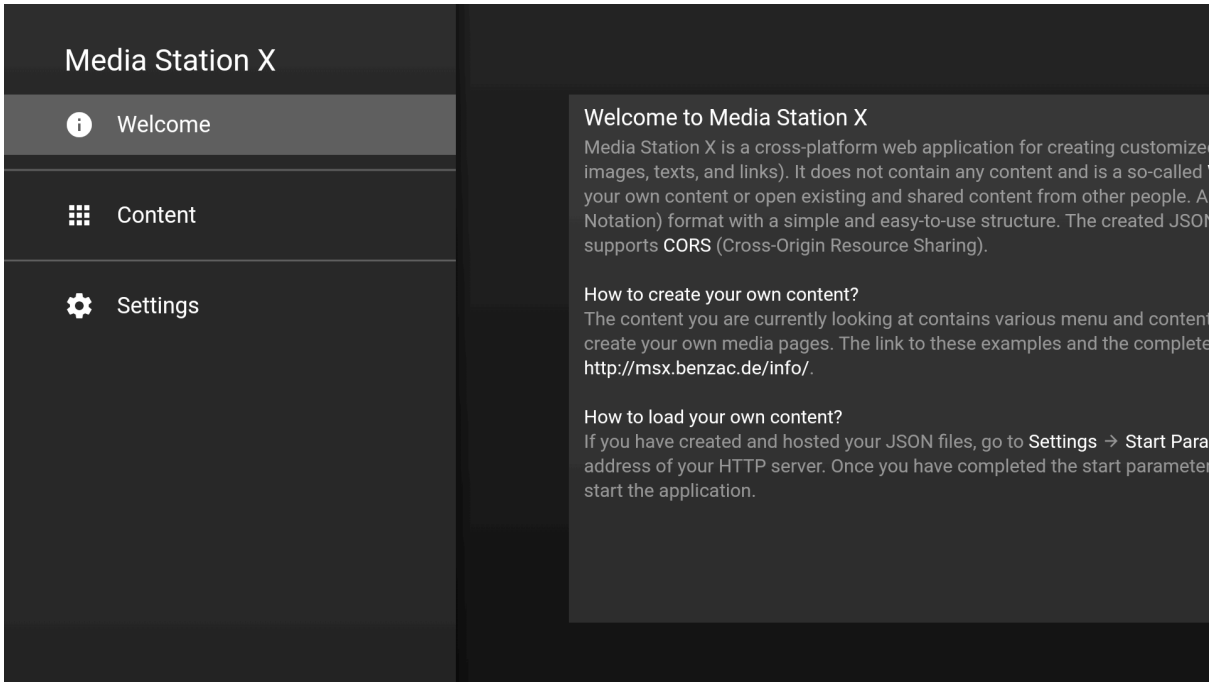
Media Station X

Welcome

Content

Settings

Welcome to Media Station X

Media Station X is a cross-platform web application for creating customize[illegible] images, texts, and links). It does not contain any content and is a so-called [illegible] your own content or open existing and shared content from other people. A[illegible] Notation) format with a simple and easy-to-use structure. The created JSON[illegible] supports CORS (Cross-Origin Resource Sharing).

How to create your own content?

The content you are currently looking at contains various menu and conten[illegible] create your own media pages. The link to these examples and the complete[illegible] http://msx.benzac.de/info/.

How to load your own content?

If you have created and hosted your JSON files, go to Settings → Start Para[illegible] address of your HTTP server. Once you have completed the start paramete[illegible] start the application.